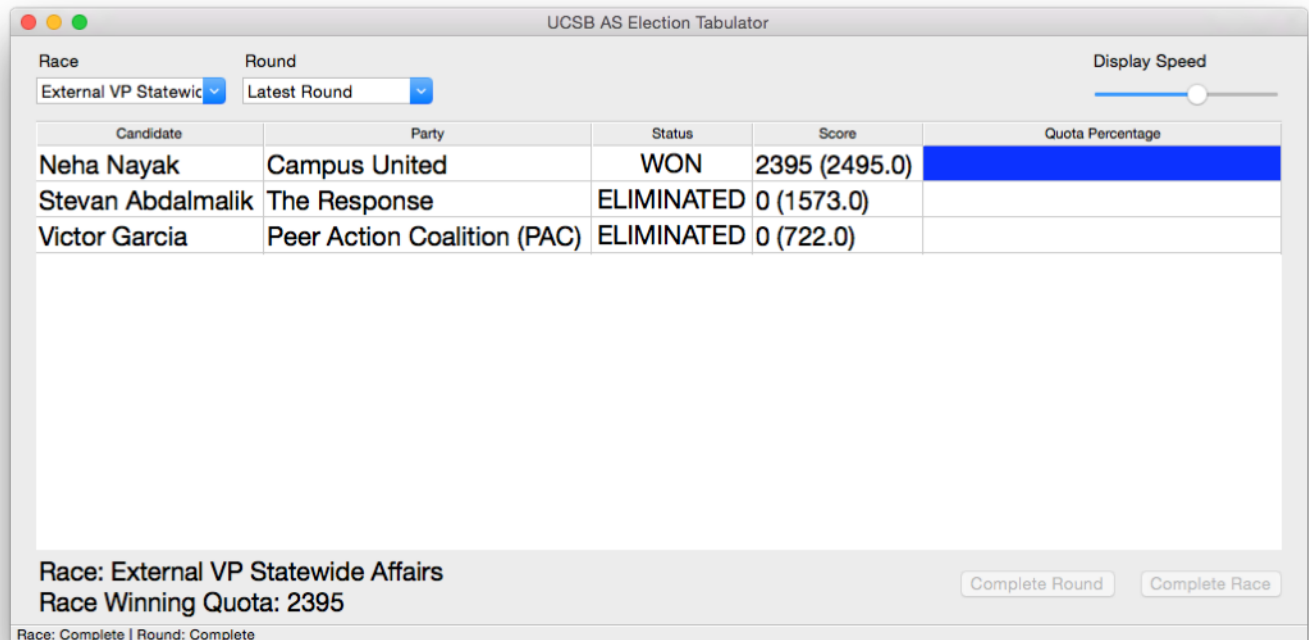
UCSB AS Election Tabulator

Race
External VP Statewic

Round
Latest Round

Display Speed

| Candidate | Party | Status | Score | Quota Percentage |
|---|---|---|---|---|
| Neha Nayak | Campus United | WON | 2395 (2495.0) | |
| Stevan Abdalmalik | The Response | ELIMINATED | 0 (1573.0) | |
| Victor Garcia | Peer Action Coalition (PAC) | ELIMINATED | 0 (722.0) | |

Race: External VP Statewide Affairs
Race Winning Quota: 2395

Complete Round
Complete Race

Race: Complete | Round: Complete